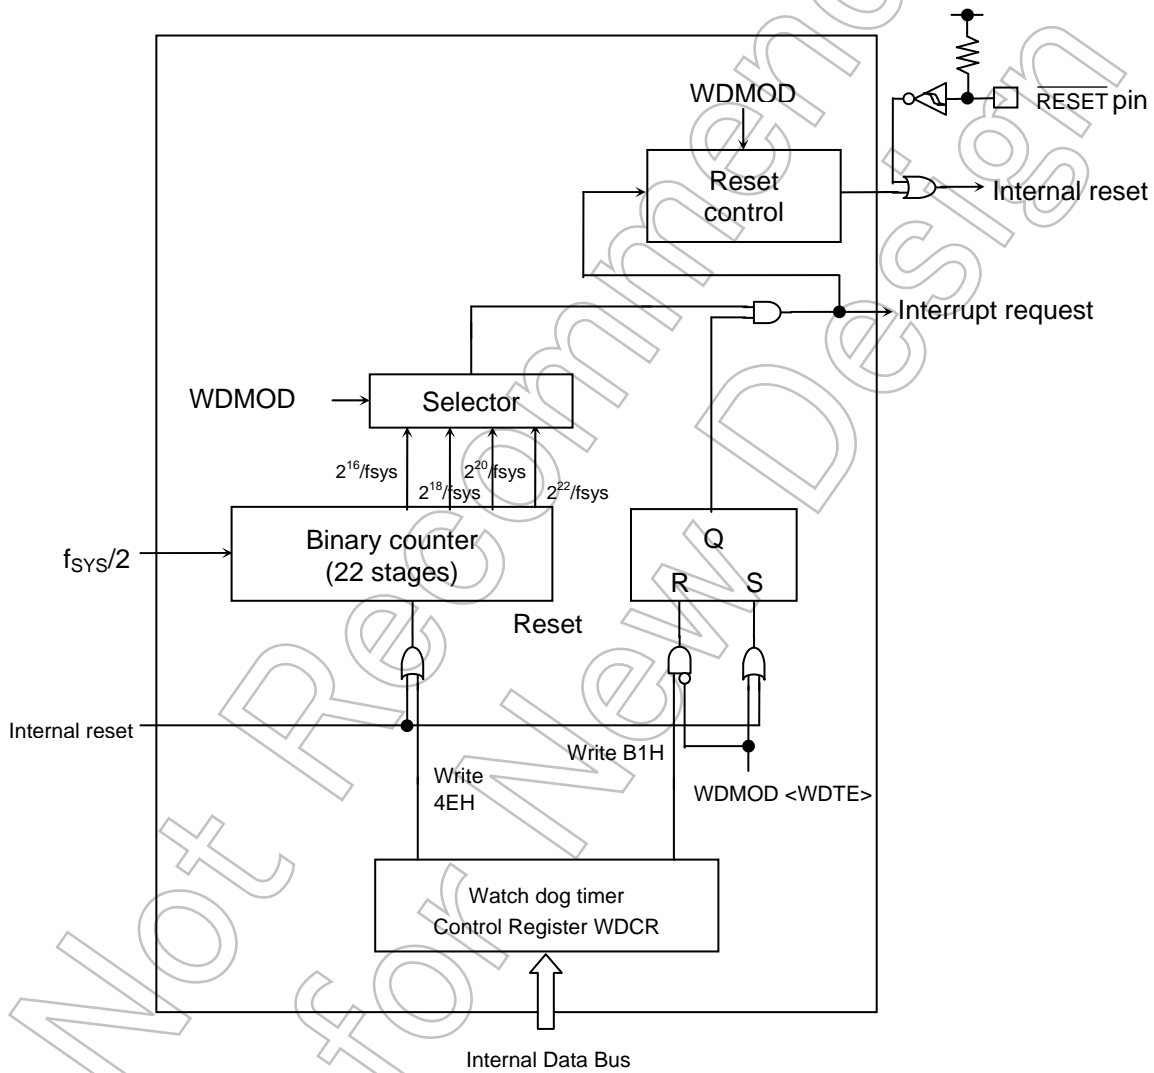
WDMOD

$\overline{RESET}$ pin

Reset control

Internal reset

Interrupt request

WDMOD

Selector

$2^{16}$/fsys

$2^{18}$/fsys

$2^{20}$/fsys

$2^{22}$/fsys

$f_{SYS}/2$

Binary counter (22 stages)

Q

R

S

Reset

Internal reset

Write B1H

Write 4EH

WDMOD <WDTE>

Watch dog timer Control Register WDCR

Internal Data Bus

Not Recommended for New Design